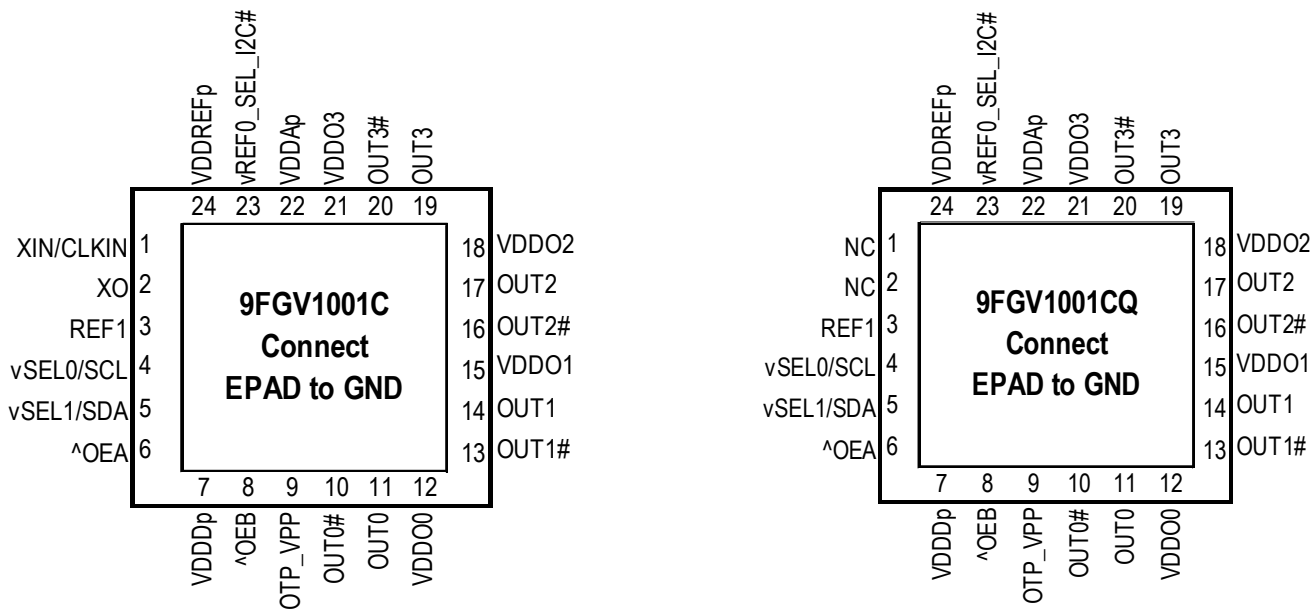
VDDREFp 24
vREF0_SEL_I2C# 23
VDDAp 22
VDDO3 21
OUT3# 20
OUT3 19

XIN/CLKIN 1
XO 2
REF1 3
vSEL0/SCL 4
vSEL1/SDA 5
^OEA 6

9FGV1001C
Connect
EPAD to GND

18 VDDO2
17 OUT2
16 OUT2#
15 VDDO1
14 OUT1
13 OUT1#

7 VDDDp
8 ^OEB
9 OTP_VPP
10 OUT0#
11 OUT0
12 VDDO0

VDDREFp 24
vREF0_SEL_I2C# 23
VDDAp 22
VDDO3 21
OUT3# 20
OUT3 19

NC 1
NC 2
REF1 3
vSEL0/SCL 4
vSEL1/SDA 5
^OEA 6

9FGV1001CQ
Connect
EPAD to GND

18 VDDO2
17 OUT2
16 OUT2#
15 VDDO1
14 OUT1
13 OUT1#

7 VDDDp
8 ^OEB
9 OTP_VPP
10 OUT0#
11 OUT0
12 VDDO0